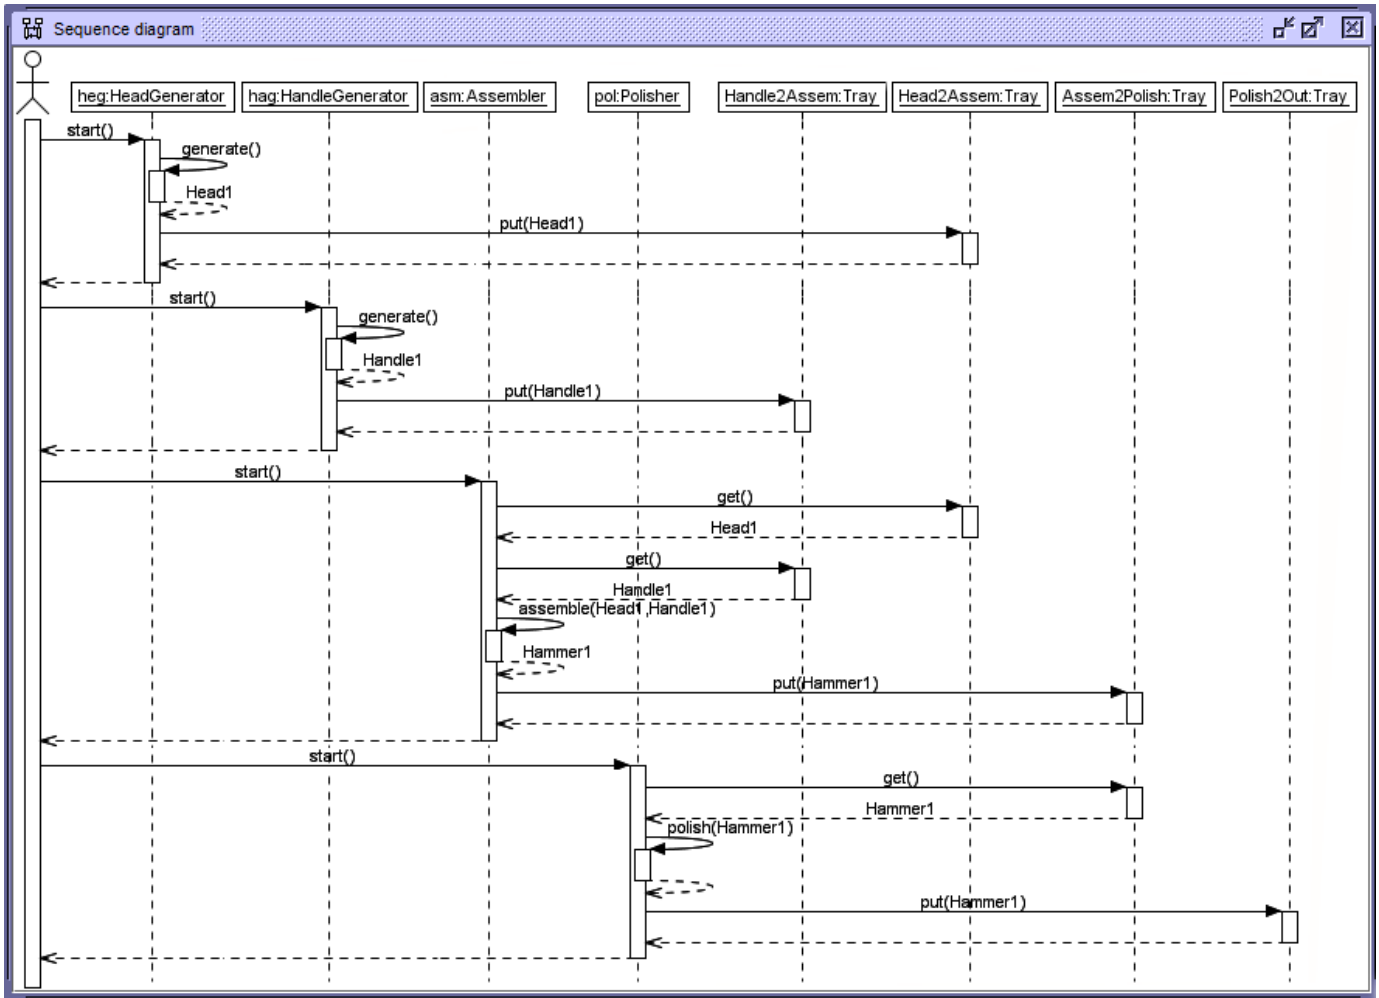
Sequence diagram

heg:HeadGenerator
hag:HandleGenerator
asm:Assembler
pol:Polisher
Handle2Assem:Tray
Head2Assem:Tray
Assem2Polish:Tray
Polish2Out:Tray

start()
generate()
Head1
put(Head1)
start()
generate()
Handle1
put(Handle1)
start()
get()
Head1
get()
Handle1
assemble(Head1,Handle1)
Hammer1
put(Hammer1)
start()
get()
Hammer1
polish(Hammer1)
put(Hammer1)